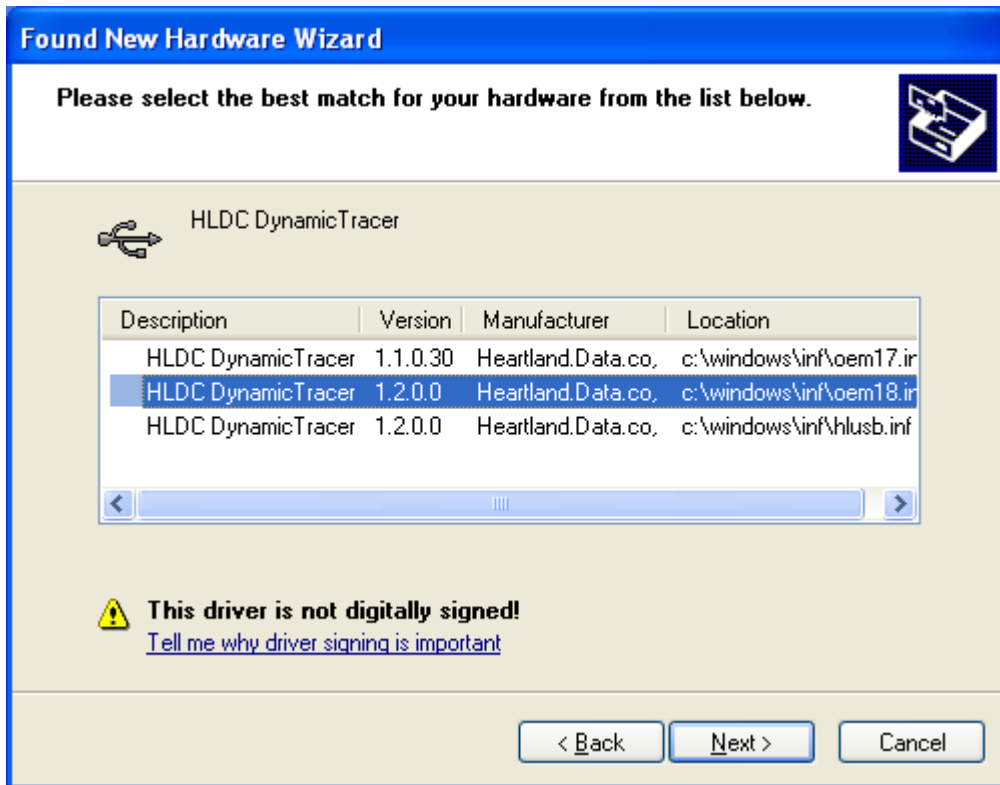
Found New Hardware Wizard

Please select the best match for your hardware from the list below.

HLDC DynamicTracer

| Description | Version | Manufacturer | Location |
|---|---|---|---|
| HLDC DynamicTracer | 1.1.0.30 | Heartland.Data.co, | c:\windows\inf\oem17.ir |
| HLDC DynamicTracer | 1.2.0.0 | Heartland.Data.co, | c:\windows\inf\oem18.ir |
| HLDC DynamicTracer | 1.2.0.0 | Heartland.Data.co, | c:\windows\inf\hlusb.inf |

This driver is not digitally signed!
Tell me why driver signing is important

< Back  Next >  Cancel